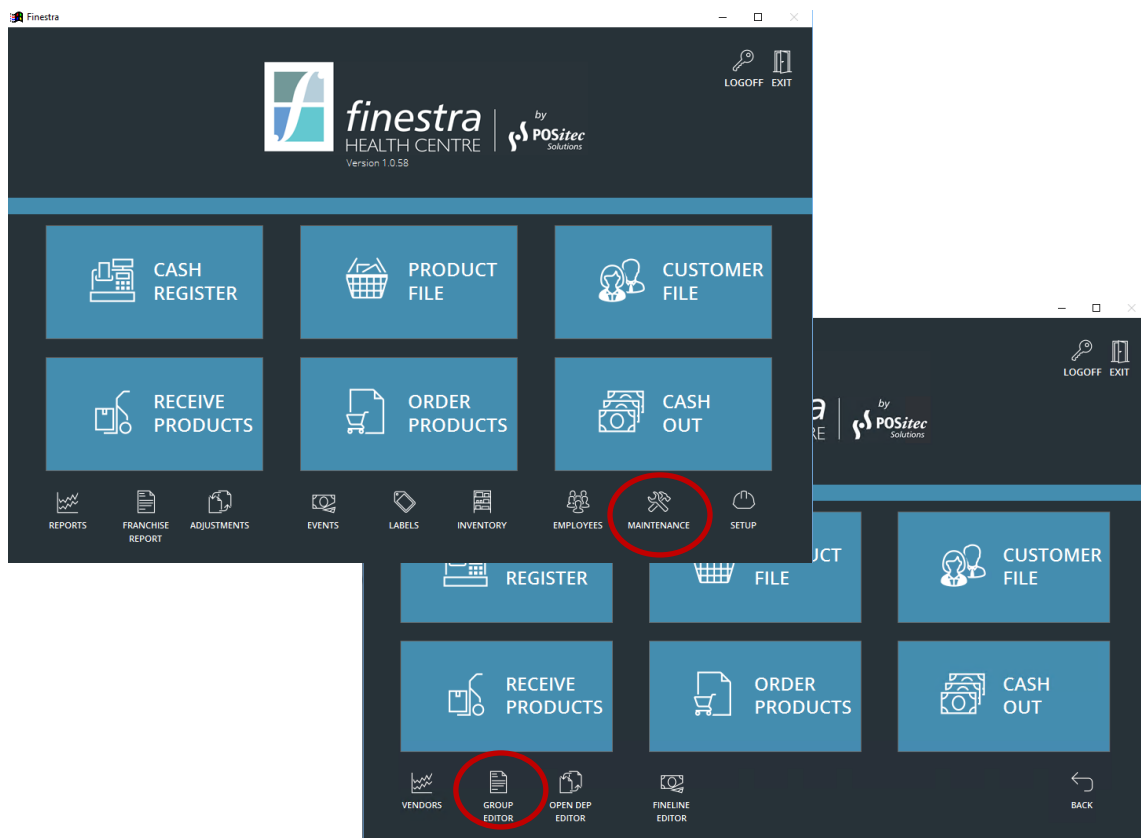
Finestra

LOGOFF EXIT

finestra
HEALTH CENTRE
Version 1.0.58

by POSitec Solutions

CASH REGISTER

PRODUCT FILE

CUSTOMER FILE

RECEIVE PRODUCTS

ORDER PRODUCTS

CASH OUT

REPORTS
FRANCHISE REPORT
ADJUSTMENTS
EVENTS
LABELS
INVENTORY
EMPLOYEES
MAINTENANCE
SETUP

LOGOFF EXIT

ra
RE

by POSitec Solutions

REGISTER

UCT FILE

CUSTOMER FILE

RECEIVE PRODUCTS

ORDER PRODUCTS

CASH OUT

VENDORS
GROUP EDITOR
OPEN DEP EDITOR
FINELINE EDITOR
BACK